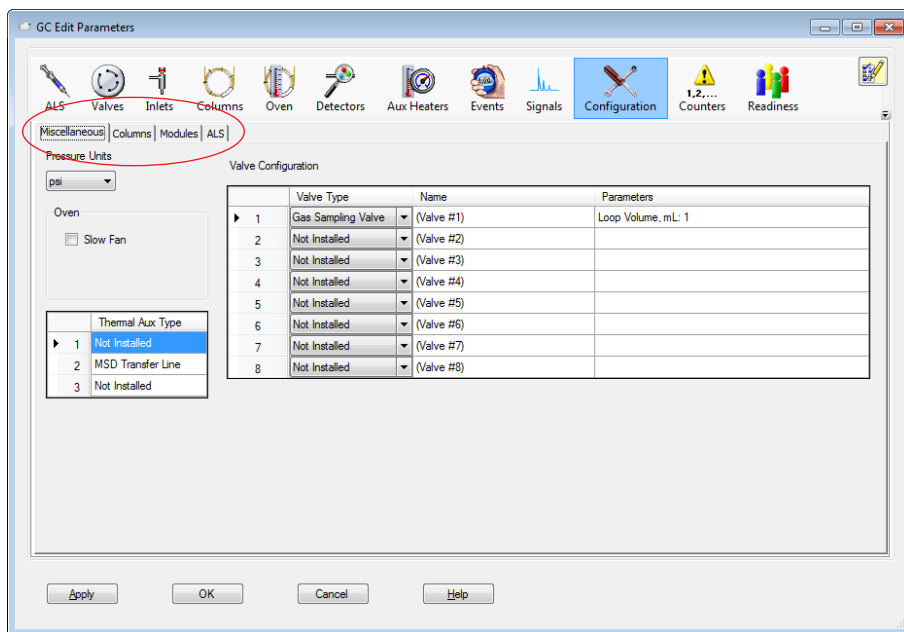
GC Edit Parameters

ALS Valves Inlets Columns Oven Detectors Aux Heaters Events Signals Configuration Counters Readiness

1,2,...

Miscellaneous Columns Modules ALS

Pressure Units
psi

Oven
Slow Fan

| | Thermal Aux Type |
|---|---|
| 1 | Not Installed |
| 2 | MSD Transfer Line |
| 3 | Not Installed |

Valve Configuration

| | Valve Type | Name | Parameters |
|---|---|---|---|
| 1 | Gas Sampling Valve | (Valve #1) | Loop Volume, mL: 1 |
| 2 | Not Installed | (Valve #2) | |
| 3 | Not Installed | (Valve #3) | |
| 4 | Not Installed | (Valve #4) | |
| 5 | Not Installed | (Valve #5) | |
| 6 | Not Installed | (Valve #6) | |
| 7 | Not Installed | (Valve #7) | |
| 8 | Not Installed | (Valve #8) | |

Apply OK Cancel Help